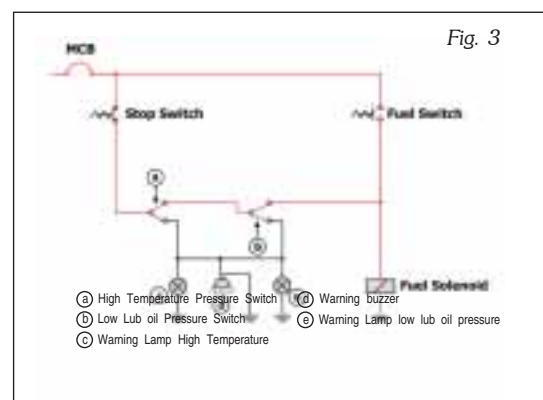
Fig. 3

MCB

Stop Switch

Fuel Switch

a

b

Fuel Solenoid

ⓐ High Temperature Pressure Switch
ⓑ Low Lub oil Pressure Switch
ⓒ Warning Lamp High Temperature

ⓓ Warning buzzer
ⓔ Warning Lamp low lub oil pressure